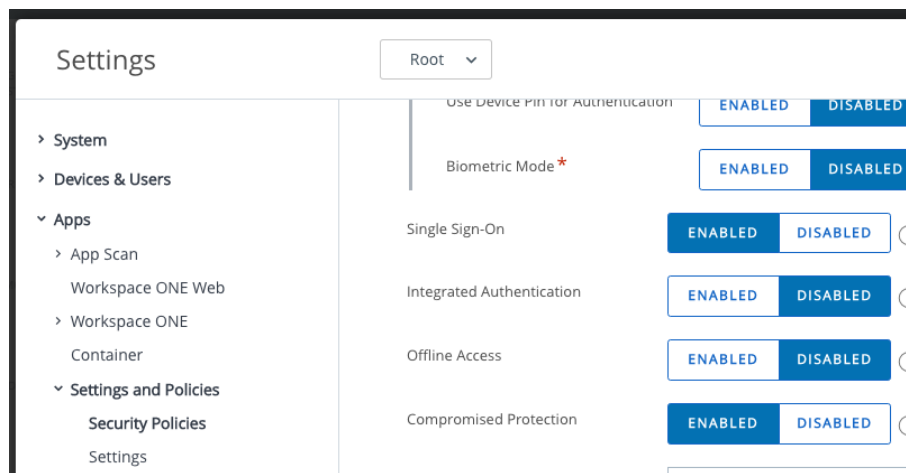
Settings

Root

System
Devices & Users
Apps
App Scan
Workspace ONE Web
Workspace ONE
Container
Settings and Policies
Security Policies
Settings

Use Device Pin for Authentication ENABLED DISABLED
Biometric Mode * ENABLED DISABLED
Single Sign-On ENABLED DISABLED
Integrated Authentication ENABLED DISABLED
Offline Access ENABLED DISABLED
Compromised Protection ENABLED DISABLED